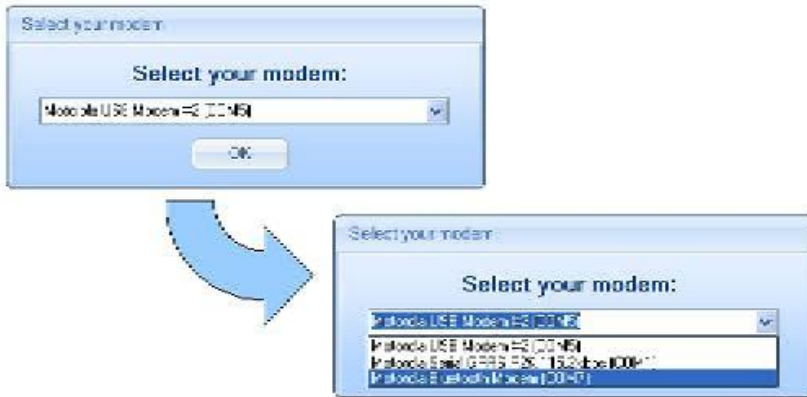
Select your modem

Select your modem:

Motorola USB Modem #3 (COM5)

OK

Select your modem

Select your modem:

Motorola USB Modem #3 (COM5)

Motorola USB Modem #3 (COM5)

Motorola Serial GPRS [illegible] 115.2 kbps (COM1)

Motorola Bluetooth Modem (COM7)